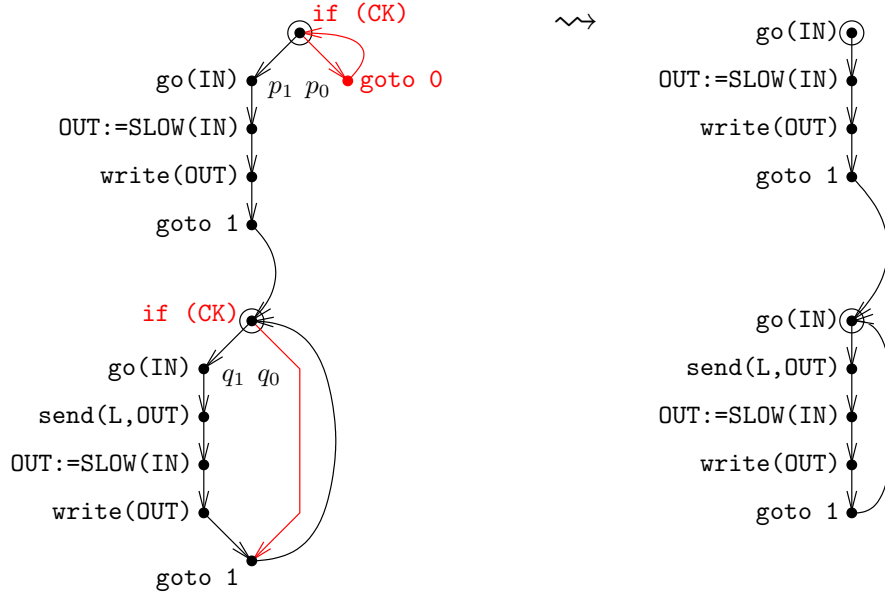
if (CK)
go(IN) $p_1$ $p_0$ goto 0
OUT:=SLOW(IN)
write(OUT)
goto 1

if (CK)
go(IN) $q_1$ $q_0$
send(L,OUT)
OUT:=SLOW(IN)
write(OUT)
goto 1

$\rightsquigarrow$

go(IN)
OUT:=SLOW(IN)
write(OUT)
goto 1

go(IN)
send(L,OUT)
OUT:=SLOW(IN)
write(OUT)
goto 1